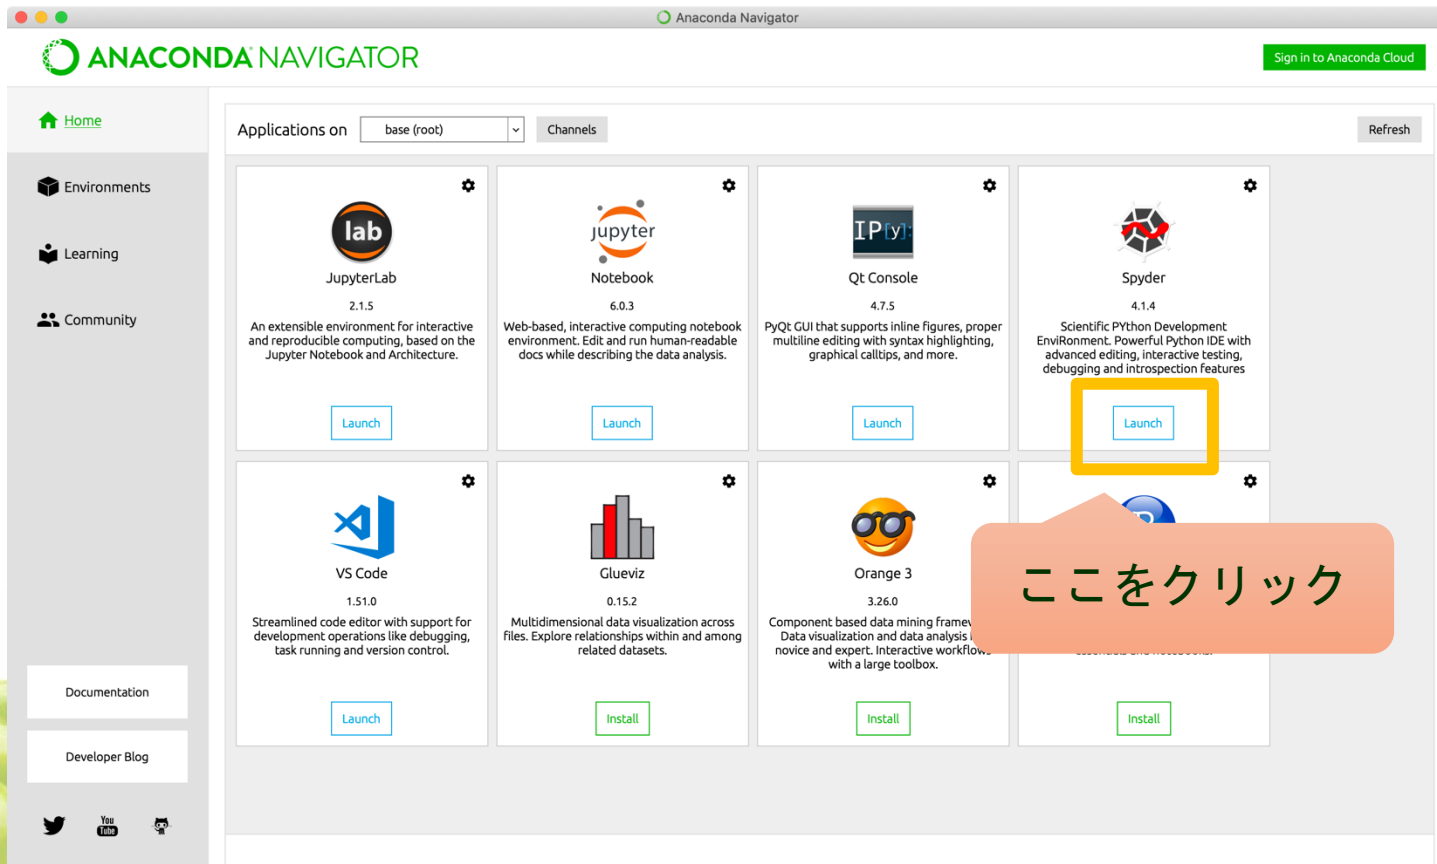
Anaconda Navigator

ANACONDA NAVIGATOR

Sign in to Anaconda Cloud

Home

Environments

Learning

Community

Applications on base (root) Channels Refresh

lab
JupyterLab
2.1.5
An extensible environment for interactive and reproducible computing, based on the Jupyter Notebook and Architecture.
Launch

jupyter
Notebook
6.0.3
Web-based, interactive computing notebook environment. Edit and run human-readable docs while describing the data analysis.
Launch

IP[y]:
Qt Console
4.7.5
PyQt GUI that supports inline figures, proper multiline editing with syntax highlighting, graphical calltips, and more.
Launch

Spyder
4.1.4
Scientific PYthon Development EnviRonment. Powerful Python IDE with advanced editing, interactive testing, debugging and introspection features
Launch

VS Code
1.51.0
Streamlined code editor with support for development operations like debugging, task running and version control.
Launch

Glueviz
0.15.2
Multidimensional data visualization across files. Explore relationships within and among related datasets.
Install

Orange 3
3.26.0
Component based data mining framew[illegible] Data visualization and data analysis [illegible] novice and expert. Interactive workflow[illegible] with a large toolbox.
Install

ここをクリック

Install

Documentation

Developer Blog

You Tube